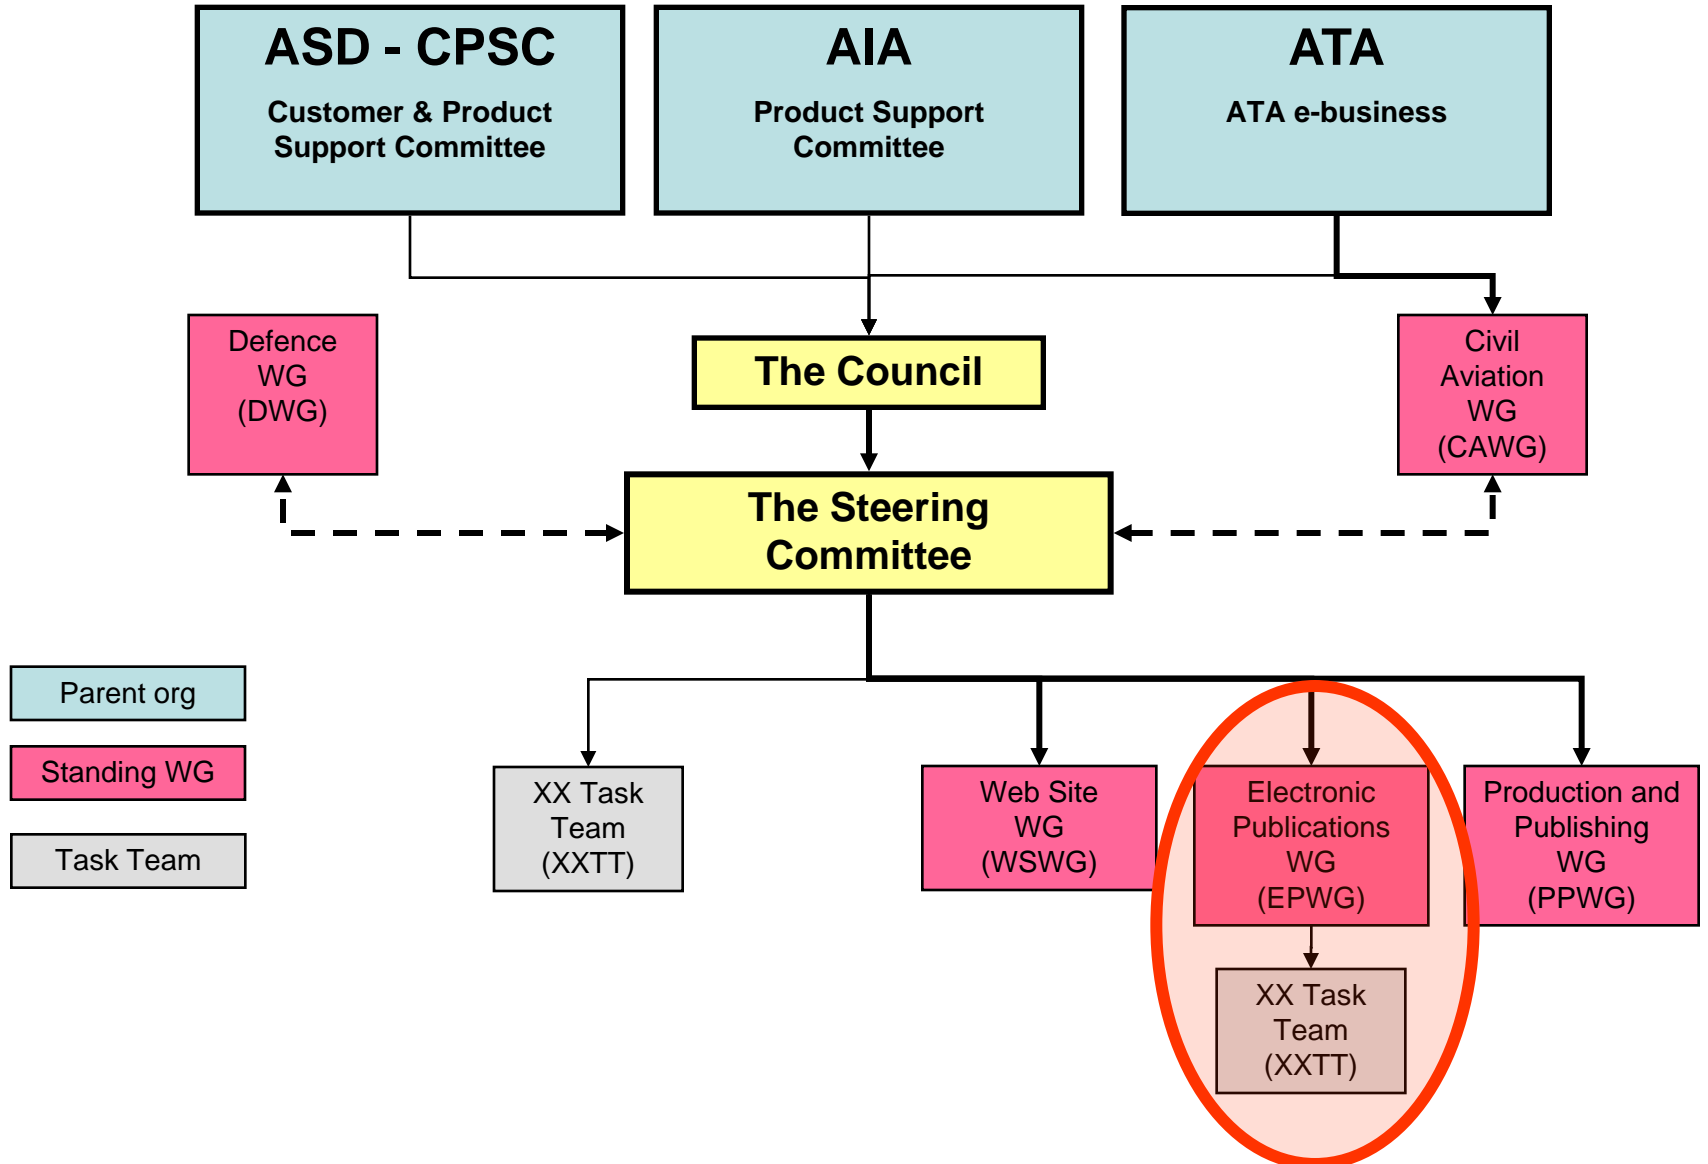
ASD - CPSC
Customer & Product Support Committee

AIA
Product Support Committee

ATA
ATA e-business

Defence WG (DWG)

The Council

Civil Aviation WG (CAWG)

The Steering Committee

Parent org

Standing WG

Task Team

XX Task Team (XXTT)

Web Site WG (WSWG)

Electronic Publications WG (EPWG)

Production and Publishing WG (PPWG)

XX Task Team (XXTT)